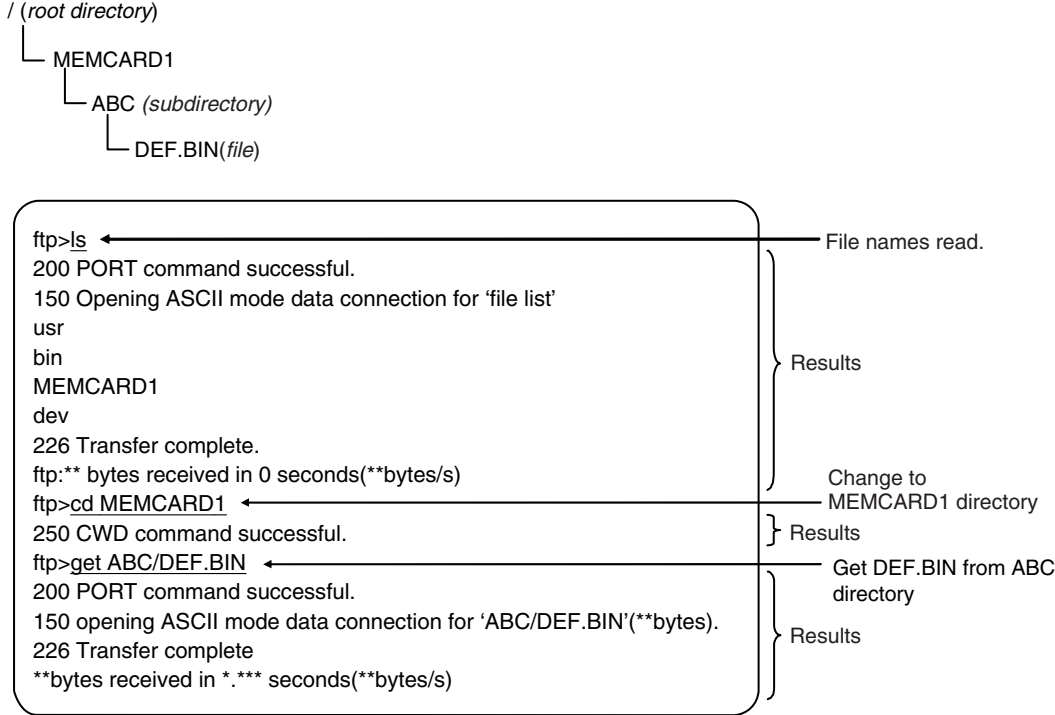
/ (root directory)

MEMCARD1

ABC (subdirectory)

DEF.BIN(file)

ftp>ls
200 PORT command successful.
150 Opening ASCII mode data connection for 'file list'
usr
bin
MEMCARD1
dev
226 Transfer complete.
ftp:** bytes received in 0 seconds(**bytes/s)
ftp>cd MEMCARD1
250 CWD command successful.
ftp>get ABC/DEF.BIN
200 PORT command successful.
150 opening ASCII mode data connection for 'ABC/DEF.BIN'(**bytes).
226 Transfer complete
**bytes received in *.*** seconds(**bytes/s)

File names read.

Results

Change to MEMCARD1 directory

Results

Get DEF.BIN from ABC directory

Results